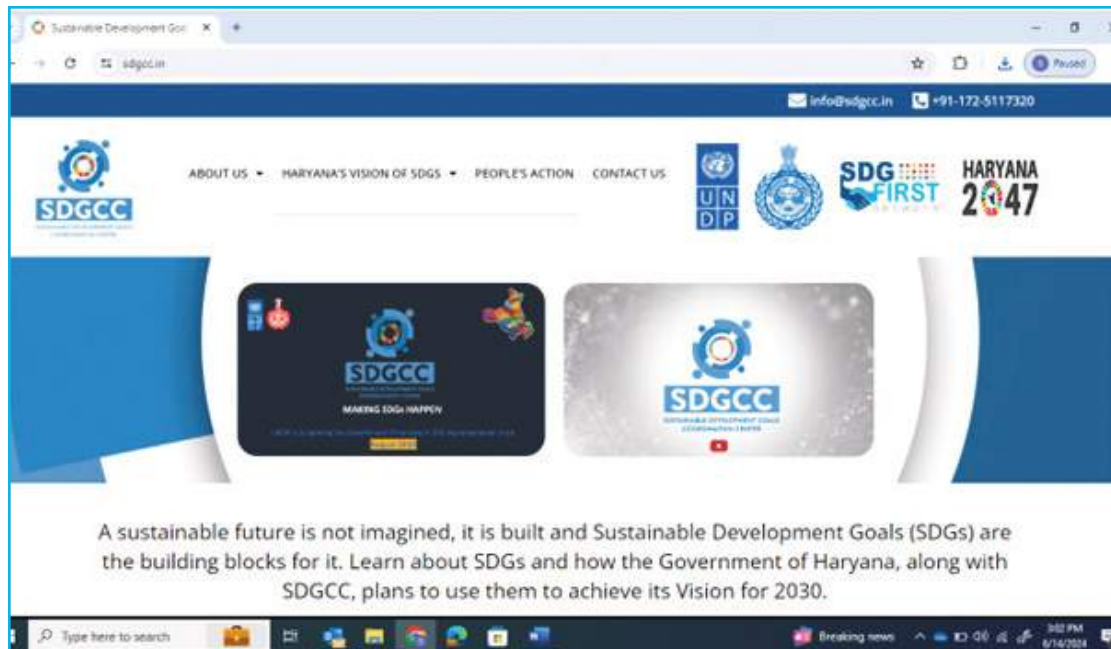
Sustainable Development Goa ×

sdgcc.in

Paused

info@sdgcc.in +91-172-5117320

SDGCC

ABOUT US HARYANA'S VISION OF SDGS PEOPLE'S ACTION CONTACT US

U N D P

SDG FIRST

HARYANA 2047

SDGCC

MAKING SDGs HAPPEN

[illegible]

SDGCC

SUSTAINABLE DEVELOPMENT GOALS COORDINATION CENTRE

A sustainable future is not imagined, it is built and Sustainable Development Goals (SDGs) are the building blocks for it. Learn about SDGs and how the Government of Haryana, along with SDGCC, plans to use them to achieve its Vision for 2030.

Type here to search

Breaking news

3:02 PM 6/14/2024